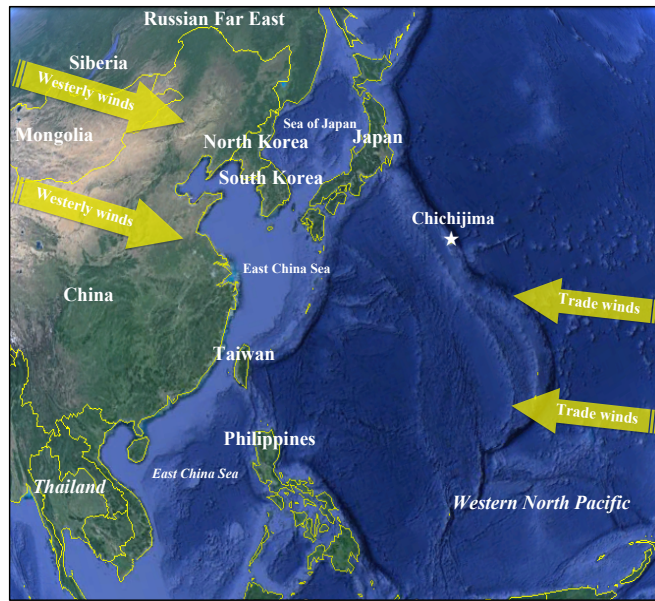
Russian Far East

Siberia

Westerly winds

Mongolia

Sea of Japan

North Korea

Japan

South Korea

Westerly winds

Chichijima

East China Sea

China

Trade winds

Taiwan

Trade winds

Philippines

East China Sea

Thailand

Western North Pacific